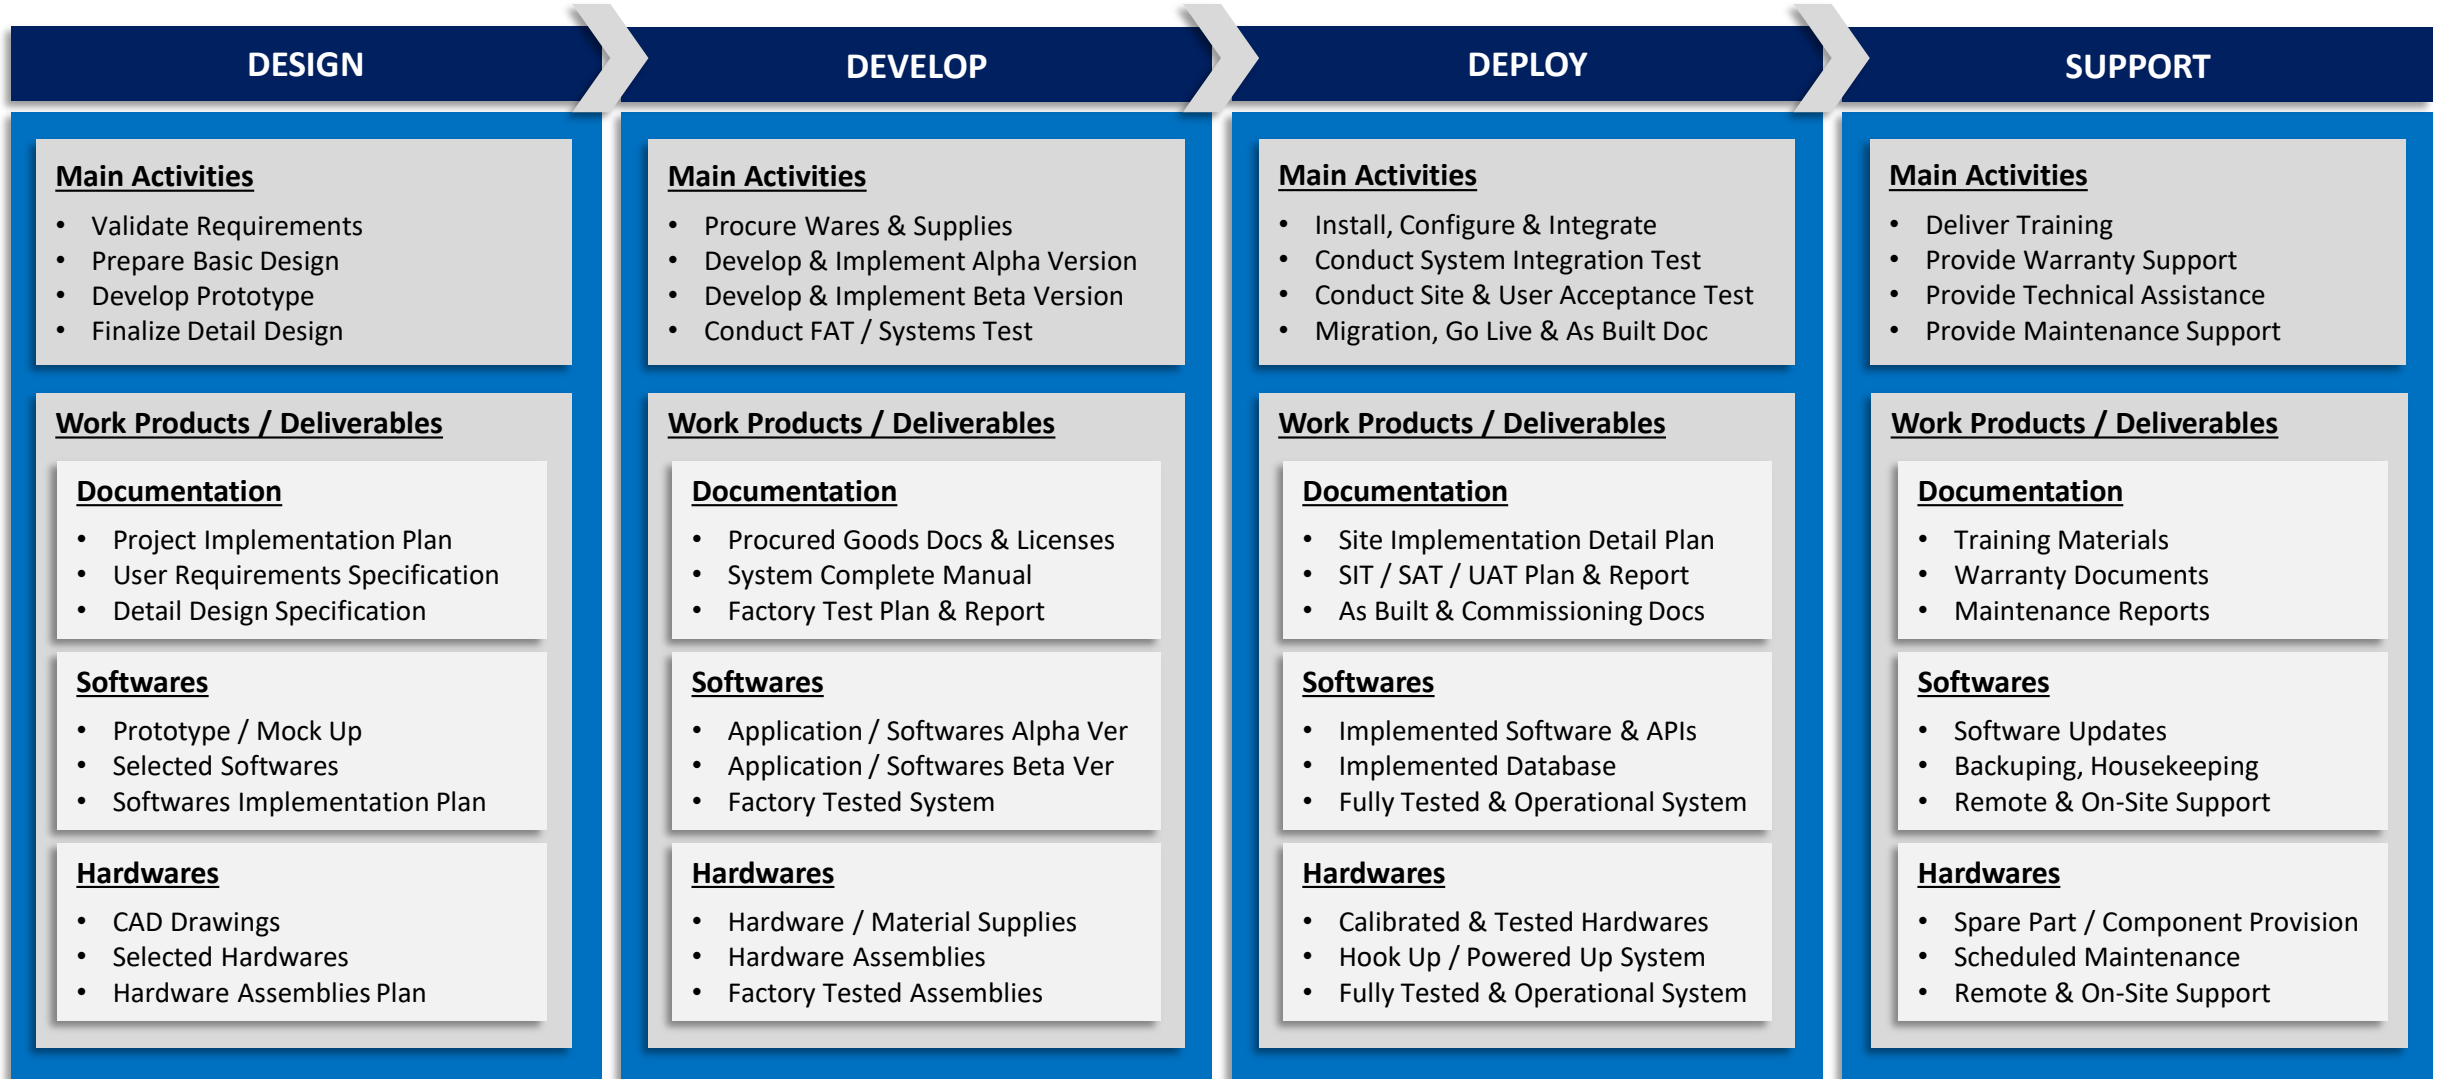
DESIGN

Main Activities
- Validate Requirements
- Prepare Basic Design
- Develop Prototype
- Finalize Detail Design

Work Products / Deliverables

Documentation
- Project Implementation Plan
- User Requirements Specification
- Detail Design Specification

Softwares
- Prototype / Mock Up
- Selected Softwares
- Softwares Implementation Plan

Hardwares
- CAD Drawings
- Selected Hardwares
- Hardware Assemblies Plan

DEVELOP

Main Activities
- Procure Wares & Supplies
- Develop & Implement Alpha Version
- Develop & Implement Beta Version
- Conduct FAT / Systems Test

Work Products / Deliverables

Documentation
- Procured Goods Docs & Licenses
- System Complete Manual
- Factory Test Plan & Report

Softwares
- Application / Softwares Alpha Ver
- Application / Softwares Beta Ver
- Factory Tested System

Hardwares
- Hardware / Material Supplies
- Hardware Assemblies
- Factory Tested Assemblies

DEPLOY

Main Activities
- Install, Configure & Integrate
- Conduct System Integration Test
- Conduct Site & User Acceptance Test
- Migration, Go Live & As Built Doc

Work Products / Deliverables

Documentation
- Site Implementation Detail Plan
- SIT / SAT / UAT Plan & Report
- As Built & Commissioning Docs

Softwares
- Implemented Software & APIs
- Implemented Database
- Fully Tested & Operational System

Hardwares
- Calibrated & Tested Hardwares
- Hook Up / Powered Up System
- Fully Tested & Operational System

SUPPORT

Main Activities
- Deliver Training
- Provide Warranty Support
- Provide Technical Assistance
- Provide Maintenance Support

Work Products / Deliverables

Documentation
- Training Materials
- Warranty Documents
- Maintenance Reports

Softwares
- Software Updates
- Backuping, Housekeeping
- Remote & On-Site Support

Hardwares
- Spare Part / Component Provision
- Scheduled Maintenance
- Remote & On-Site Support